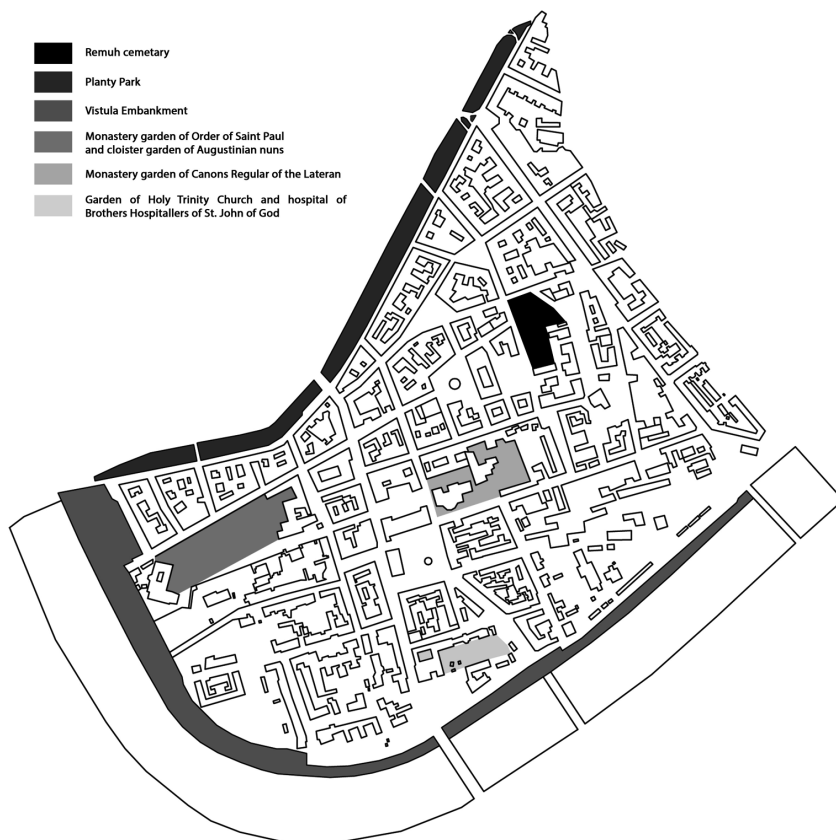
Remuh cemetary

Planty Park

Vistula Embankment

Monastery garden of Order of Saint Paul and cloister garden of Augustinian nuns

Monastery garden of Canons Regular of the Lateran

Garden of Holy Trinity Church and hospital of Brothers Hospitallers of St. John of God